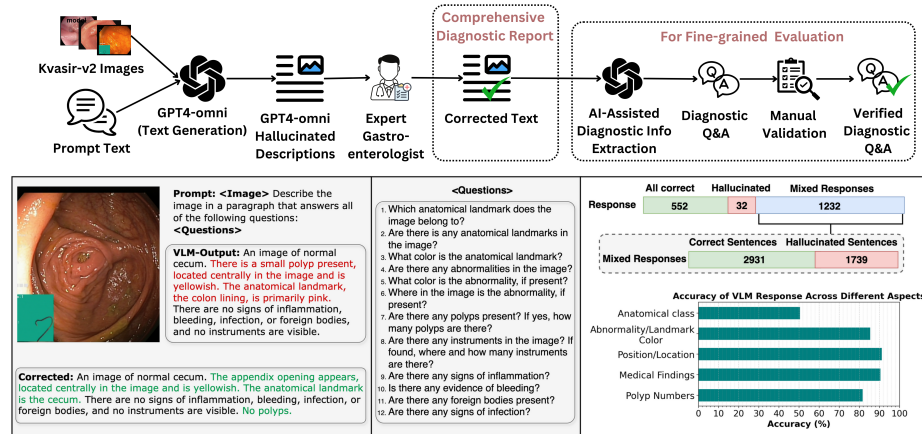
model

Kvasir-v2 Images

Prompt Text

GPT4-omni (Text Generation)

GPT4-omni Hallucinated Descriptions

Expert Gastro-enterologist

Comprehensive Diagnostic Report

Corrected Text

For Fine-grained Evaluation

AI-Assisted Diagnostic Info Extraction

Diagnostic Q&A

Manual Validation

Verified Diagnostic Q&A

Q A

Prompt: <Image> Describe the image in a paragraph that answers all of the following questions: <Questions>

VLM-Output: An image of normal cecum. There is a small polyp present, located centrally in the image and is yellowish. The anatomical landmark, the colon lining, is primarily pink. There are no signs of inflammation, bleeding, infection, or foreign bodies, and no instruments are visible.

Corrected: An image of normal cecum. The appendix opening appears, located centrally in the image and is yellowish. The anatomical landmark is the cecum. There are no signs of inflammation, bleeding, infection, or foreign bodies, and no instruments are visible. No polyps.

<Questions>
1. Which anatomical landmark does the image belong to?
2. Are there is any anatomical landmarks in the image?
3. What color is the anatomical landmark?
4. Are there any abnormalities in the image?
5. What color is the abnormality, if present?
6. Where in the image is the abnormality, if present?
7. Are there any polyps present? If yes, how many polyps are there?
8. Are there any instruments in the image? If found, where and how many instruments are there?
9. Are there any signs of inflammation?
10. Is there any evidence of bleeding?
11. Are there any foreign bodies present?
12. Are there any signs of infection?

All correct Hallucinated Mixed Responses
Response 552 32 1232

Correct Sentences Hallucinated Sentences
Mixed Responses 2931 1739

Accuracy of VLM Response Across Different Aspects
Anatomical class
Abnormality/Landmark Color
Position/Location
Medical Findings
Polyp Numbers
0 10 20 30 40 50 60 70 80 90 100
Accuracy (%)